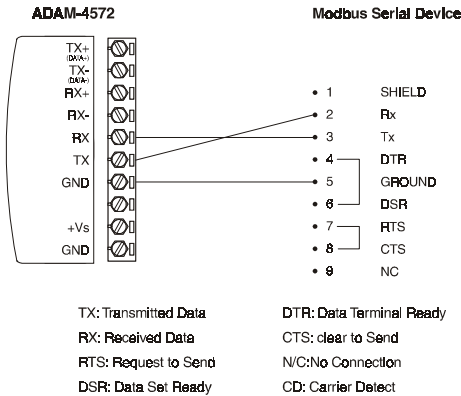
ADAM-4572

Modbus Serial Device

TX+
(DATA+)
TX-
(DATA-)
RX+
RX-
RX
TX
GND
+Vs
GND

1 SHIELD
2 Rx
3 Tx
4 DTR
5 GROUND
6 DSR
7 RTS
8 CTS
9 NC

TX: Transmitted Data

DTR: Data Terminal Ready

RX: Received Data

CTS: clear to Send

RTS: Request to Send

N/C:No Connection

DSR: Data Set Ready

CD: Carrier Detect